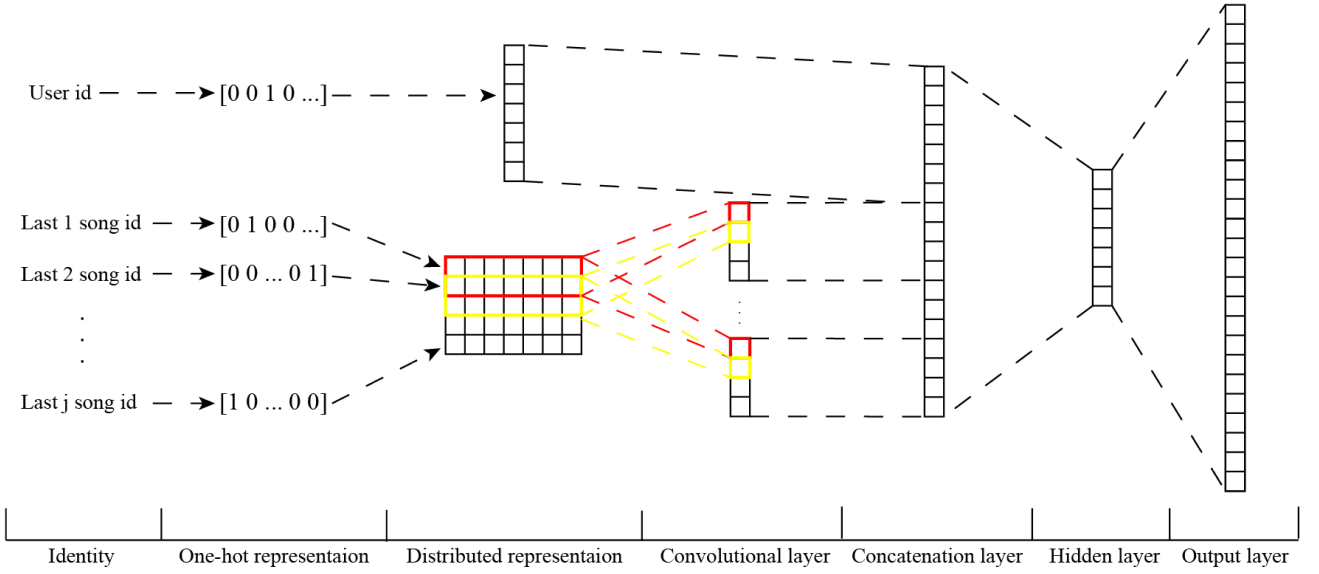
User id

[0 0 1 0 ...]

Last 1 song id

[0 1 0 0 ...]

Last 2 song id

[0 0 ... 0 1]

.
.
.

Last j song id

[1 0 ... 0 0]

Identity

One-hot representaion

Distributed representaion

Convolutional layer

Concatenation layer

Hidden layer

Output layer